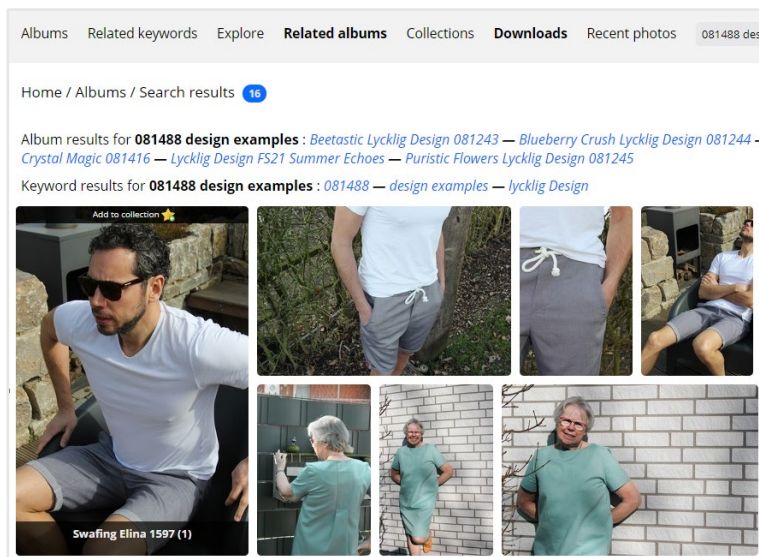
Albums Related keywords Explore **Related albums** Collections **Downloads** Recent photos 081488 des

Home / Albums / Search results 16

Album results for **081488 design examples** : Beetastic Lycklig Design 081243 — Blueberry Crush Lycklig Design 081244 - Crystal Magic 081416 — Lycklig Design FS21 Summer Echoes — Puristic Flowers Lycklig Design 081245

Keyword results for **081488 design examples** : 081488 — design examples — lycklig Design

Add to collection

Swafing Elina 1597 (1)